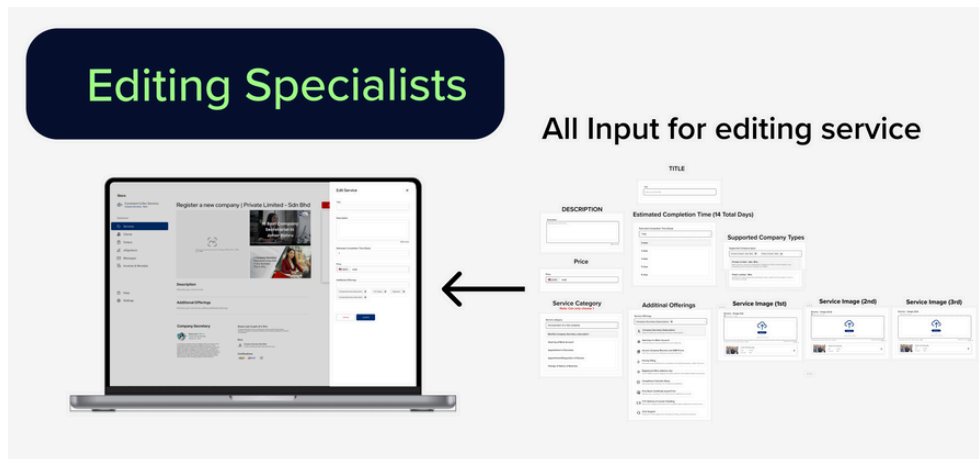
Editing Specialists

All Input for editing service

Register a new company | Private Limited - Sdn Bhd

Edit Service

Description

Additional Offerings

Company Secretary

TITLE

DESCRIPTION

Estimated Completion Time (14 Total Days)

Supported Company Types

Price

Service Category

Additional Offerings

Service Image (1st)

Service Image (2nd)

Service Image (3rd)